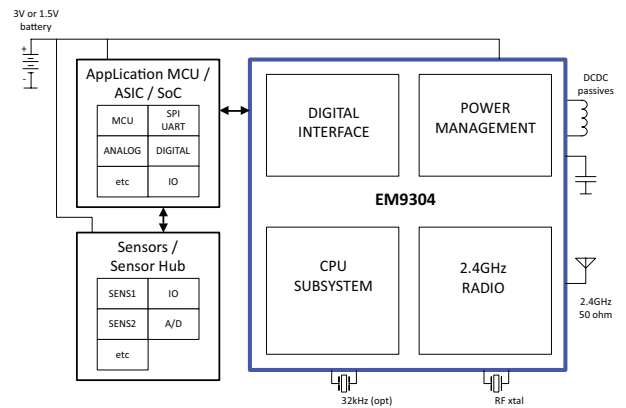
3V or 1.5V battery

+

AppLication MCU / ASIC / SoC

| MCU | SPI UART |
|---|---|
| ANALOG | DIGITAL |
| etc | IO |

Sensors / Sensor Hub

| SENS1 | IO |
|---|---|
| SENS2 | A/D |
| etc | |

DIGITAL INTERFACE

POWER MANAGEMENT

EM9304

CPU SUBSYSTEM

2.4GHz RADIO

DCDC passives

2.4GHz 50 ohm

32kHz (opt)

RF xtal